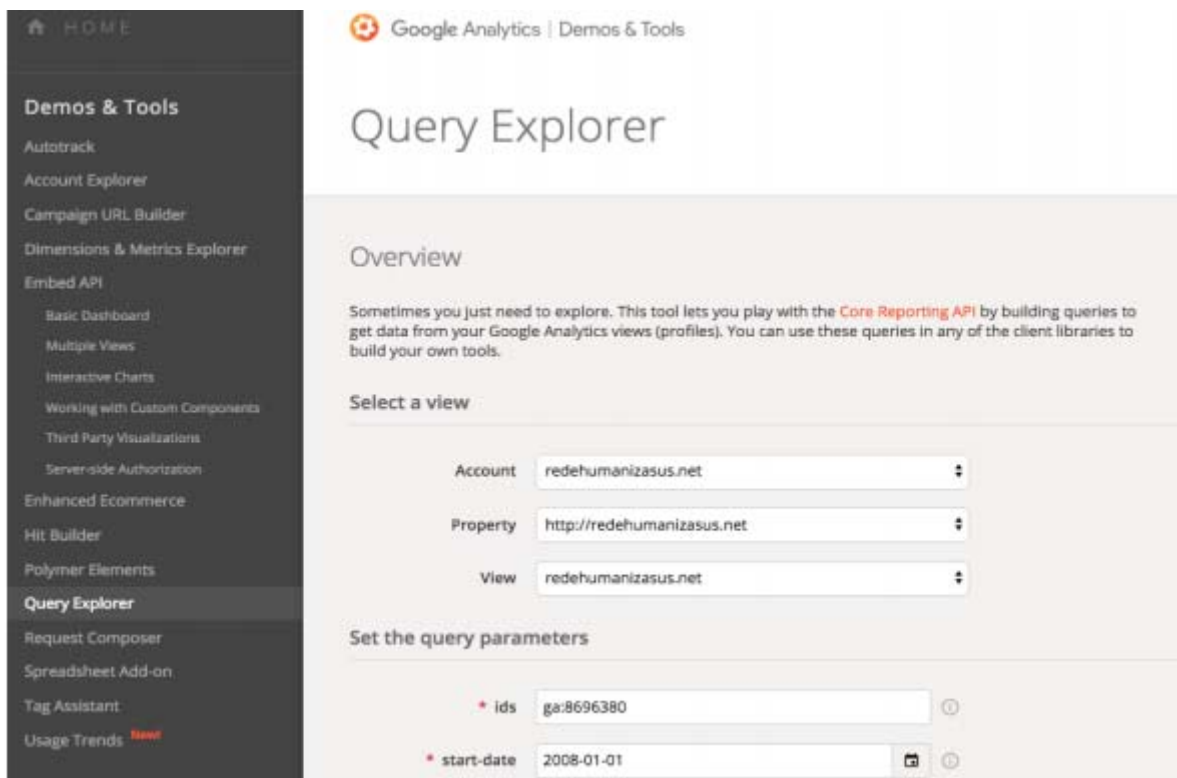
HOME

Demos & Tools
Autotrack
Account Explorer
Campaign URL Builder
Dimensions & Metrics Explorer
Embed API
Basic Dashboard
Multiple Views
Interactive Charts
Working with Custom Components
Third Party Visualizations
Server-side Authorization
Enhanced Ecommerce
Hit Builder
Polymer Elements
Query Explorer
Request Composer
Spreadsheet Add-on
Tag Assistant
Usage Trends New!

Google Analytics | Demos & Tools

Query Explorer

Overview

Sometimes you just need to explore. This tool lets you play with the Core Reporting API by building queries to get data from your Google Analytics views (profiles). You can use these queries in any of the client libraries to build your own tools.

Select a view

Account redehumanizasus.net
Property http://redehumanizasus.net
View redehumanizasus.net

Set the query parameters

* ids ga:8696380
* start-date 2008-01-01